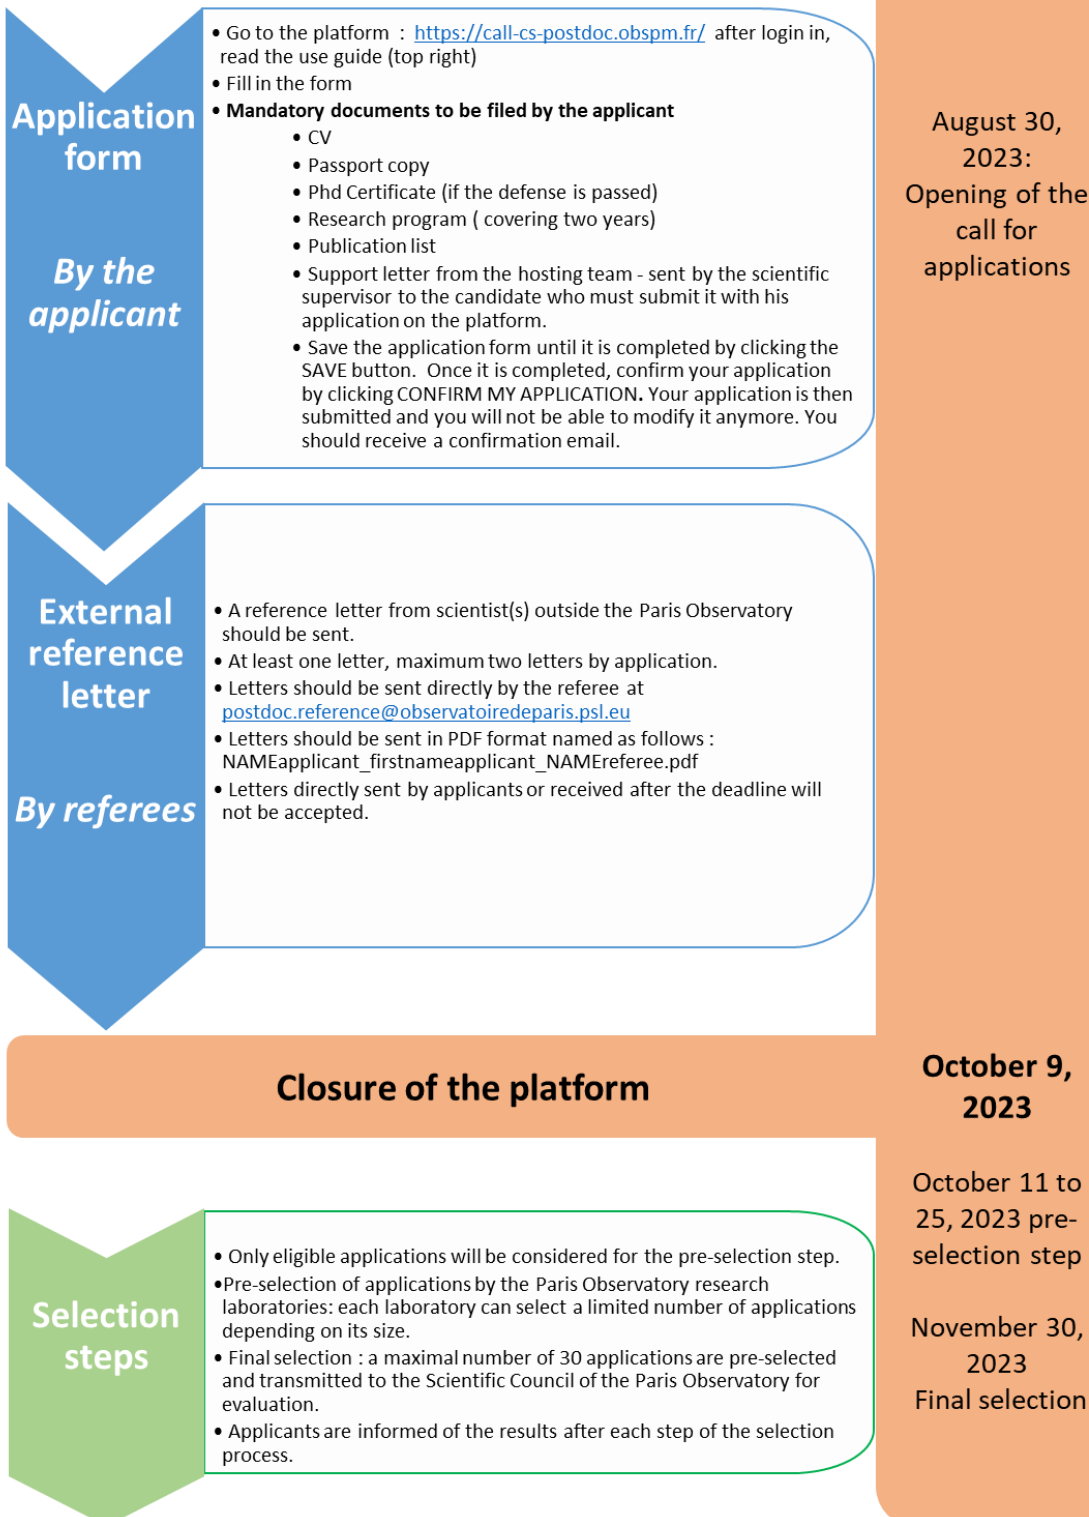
Application form

By the applicant

• Go to the platform : https://call-cs-postdoc.obspm.fr/ after login in, read the use guide (top right)
• Fill in the form
• Mandatory documents to be filed by the applicant
• CV
• Passport copy
• Phd Certificate (if the defense is passed)
• Research program ( covering two years)
• Publication list
• Support letter from the hosting team - sent by the scientific supervisor to the candidate who must submit it with his application on the platform.
• Save the application form until it is completed by clicking the SAVE button. Once it is completed, confirm your application by clicking CONFIRM MY APPLICATION. Your application is then submitted and you will not be able to modify it anymore. You should receive a confirmation email.

August 30, 2023: Opening of the call for applications

External reference letter

By referees

• A reference letter from scientist(s) outside the Paris Observatory should be sent.
• At least one letter, maximum two letters by application.
• Letters should be sent directly by the referee at postdoc.reference@observatoiredeparis.psl.eu
• Letters should be sent in PDF format named as follows : NAMEapplicant_firstnameapplicant_NAMEreferee.pdf
• Letters directly sent by applicants or received after the deadline will not be accepted.

Closure of the platform

October 9, 2023

October 11 to 25, 2023 pre-selection step

November 30, 2023 Final selection

Selection steps

• Only eligible applications will be considered for the pre-selection step.
•Pre-selection of applications by the Paris Observatory research laboratories: each laboratory can select a limited number of applications depending on its size.
• Final selection : a maximal number of 30 applications are pre-selected and transmitted to the Scientific Council of the Paris Observatory for evaluation.
• Applicants are informed of the results after each step of the selection process.